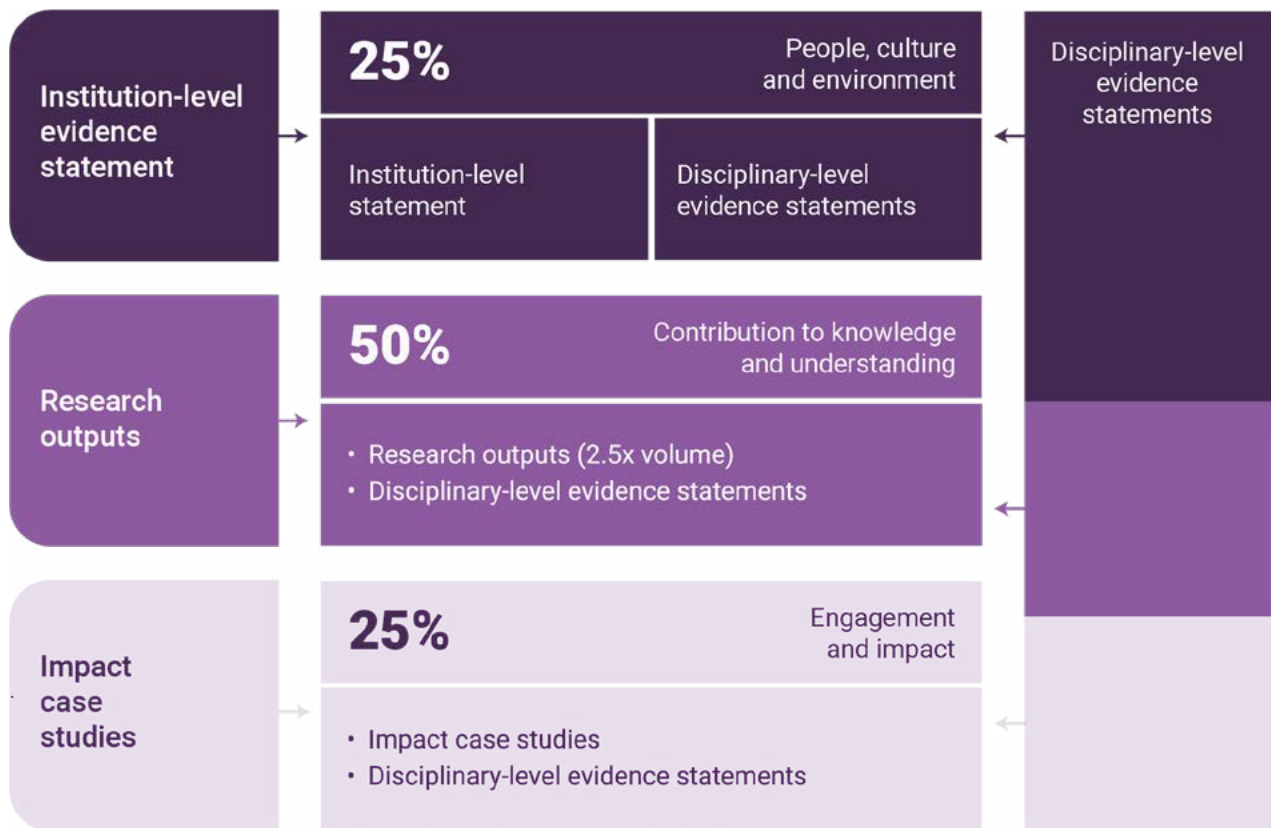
Institution-level evidence statement

25%

People, culture and environment

Institution-level statement

Disciplinary-level evidence statements

Disciplinary-level evidence statements

Research outputs

50%

Contribution to knowledge and understanding

• Research outputs (2.5x volume)
• Disciplinary-level evidence statements

Impact case studies

25%

Engagement and impact

• Impact case studies
• Disciplinary-level evidence statements